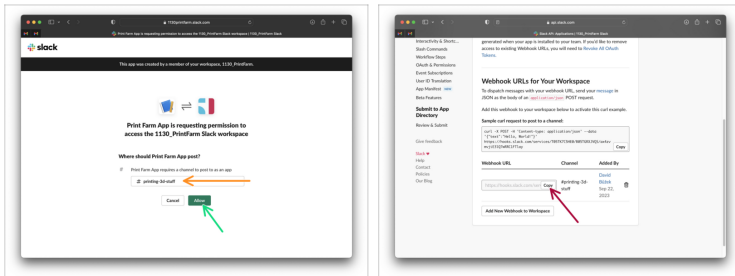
1130printfarm.slack.com

Print Farm App is requesting permission to access the 1130_PrintFarm Slack workspace | 1130_PrintFarm Slack

slack

This app was created by a member of your workspace, 1130_PrintFarm.

Print Farm App is requesting permission to access the 1130_PrintFarm Slack workspace

Where should Print Farm App post?

Print Farm App requires a channel to post to as an app

# printing-3d-stuff

Cancel Allow

api.slack.com

Slack API: Applications | 1130_PrintFarm Slack

Interactivity & Shortc...
Slash Commands
Workflow Steps
OAuth & Permissions
Event Subscriptions
User ID Translation
App Manifest NEW
Beta Features

Submit to App Directory
Review & Submit

Give feedback

Slack ♥
Help
Contact
Policies
Our Blog

generated when your app is installed to your team. If you'd like to remove access to existing Webhook URLs, you will need to Revoke All OAuth Tokens.

Webhook URLs for Your Workspace

To dispatch messages with your webhook URL, send your message in JSON as the body of an application/json POST request.

Add this webhook to your workspace below to activate this curl example.

Sample curl request to post to a channel:

curl -X POST -H 'Content-type: application/json' --data '{"text":"Hello, World!"}' https://hooks.slack.com/services/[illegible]

Copy

| Webhook URL | Channel | Added By |
|---|---|---|
| https://hooks.slack.com/servi Copy | #printing-3d-stuff | David Bičkek Sep 22, 2023 |

Add New Webhook to Workspace